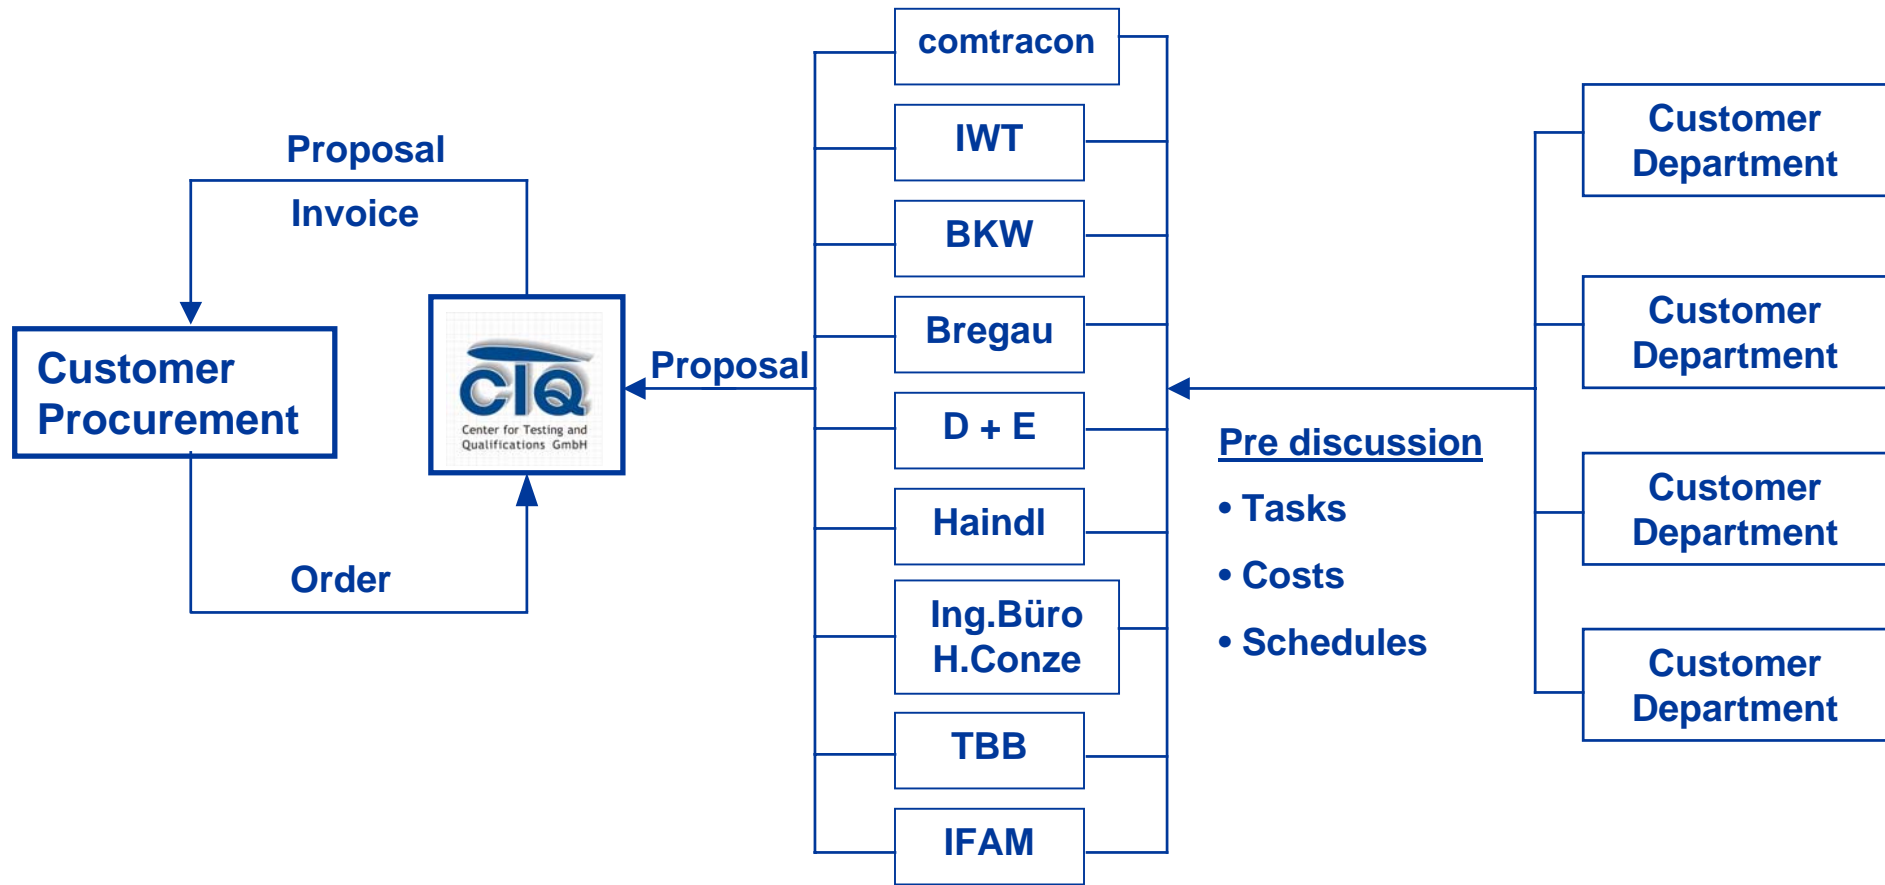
Proposal

Invoice

Customer Procurement

CTQ
Center for Testing and Qualifications GmbH

Order

Proposal

comtracon

IWT

BKW

Bregau

D + E

Haindl

Ing.Büro H.Conze

TBB

IFAM

Pre discussion

• Tasks

• Costs

• Schedules

Customer Department

Customer Department

Customer Department

Customer Department